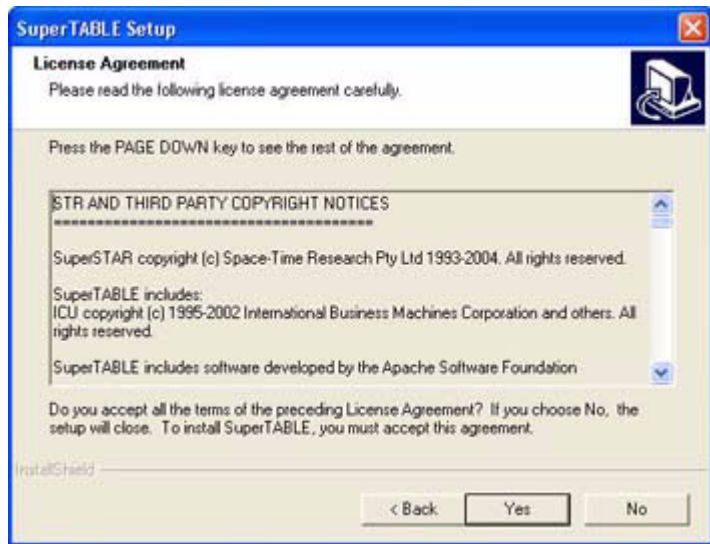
SuperTABLE Setup

License Agreement

Please read the following license agreement carefully.

Press the PAGE DOWN key to see the rest of the agreement.

STR AND THIRD PARTY COPYRIGHT NOTICES
========================================

SuperSTAR copyright (c) Space-Time Research Pty Ltd 1993-2004. All rights reserved.

SuperTABLE includes:
ICU copyright (c) 1995-2002 International Business Machines Corporation and others. All rights reserved.

SuperTABLE includes software developed by the Apache Software Foundation

Do you accept all the terms of the preceding License Agreement? If you choose No, the setup will close. To install SuperTABLE, you must accept this agreement.

InstallShield

< Back Yes No